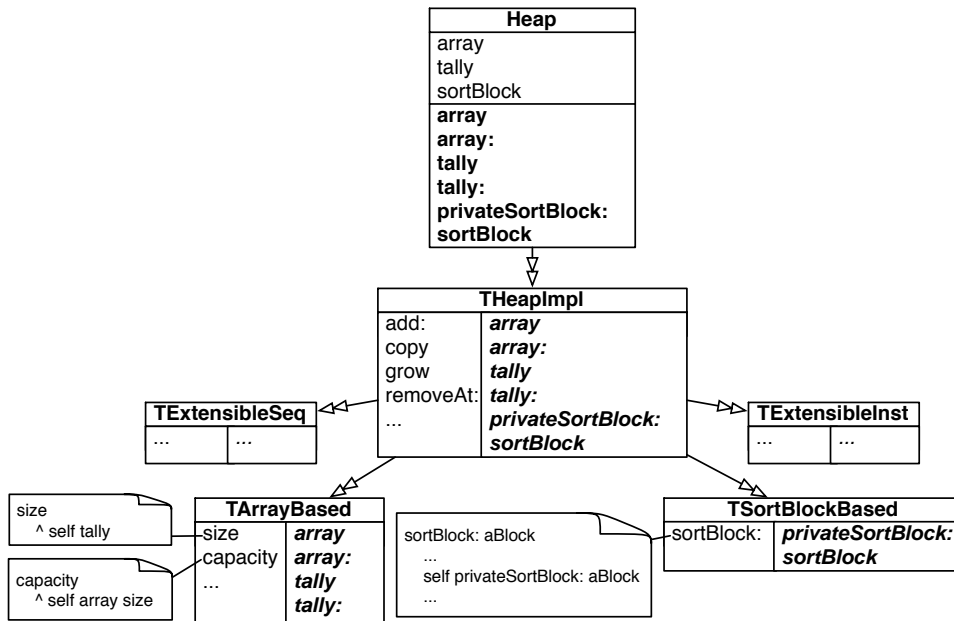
Heap
array
tally
sortBlock
**array**
**array:**
**tally**
**tally:**
**privateSortBlock:**
**sortBlock**

THeapImpl
| add: | ***array*** |
|---|---|
| copy | ***array:*** |
| grow | ***tally*** |
| removeAt: | ***tally:*** |
| ... | ***privateSortBlock:*** |
| | ***sortBlock*** |

TExtensibleSeq
| ... | *...* |
|---|---|

TExtensibleInst
| ... | *...* |
|---|---|

size
^ self tally

capacity
^ self array size

TArrayBased
| size | ***array*** |
|---|---|
| capacity | ***array:*** |
| ... | ***tally*** |
| | ***tally:*** |

sortBlock: aBlock
...
self privateSortBlock: aBlock
...

TSortBlockBased
| sortBlock: | ***privateSortBlock:*** |
|---|---|
| | ***sortBlock*** |